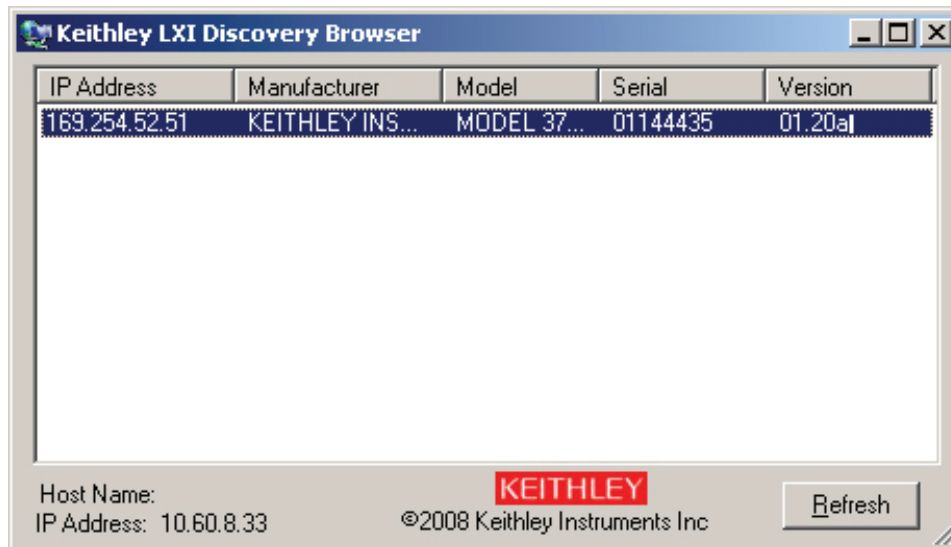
Keithley LXI Discovery Browser

| IP Address | Manufacturer | Model | Serial | Version |
|---|---|---|---|---|
| 169.254.52.51 | KEITHLEY INS... | MODEL 37... | 01144435 | 01.20a |

Host Name:
IP Address: 10.60.8.33

KEITHLEY
©2008 Keithley Instruments Inc

Refresh